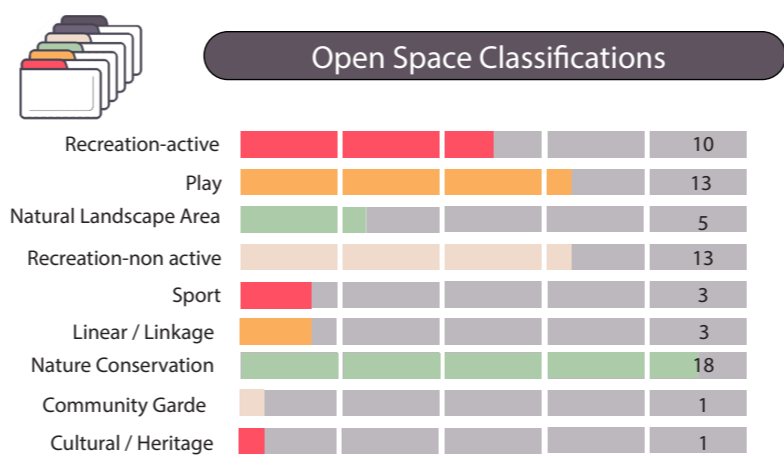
Open Space Classifications

| | |
|---|---|
| Recreation-active | 10 |
| Play | 13 |
| Natural Landscape Area | 5 |
| Recreation-non active | 13 |
| Sport | 3 |
| Linear / Linkage | 3 |
| Nature Conservation | 18 |
| Community Garde | 1 |
| Cultural / Heritage | 1 |